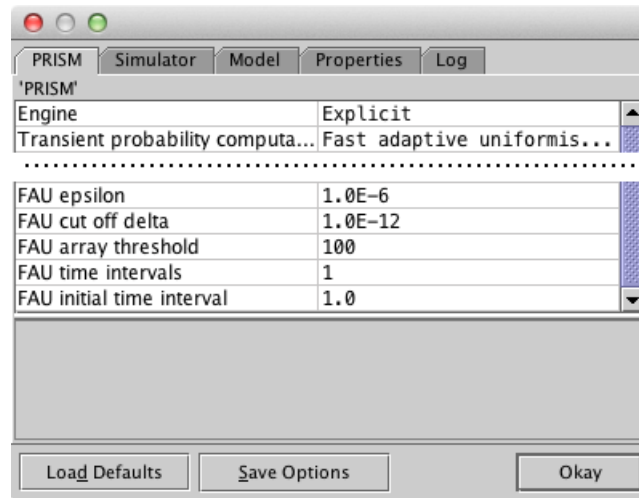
PRISM Simulator Model Properties Log

'PRISM'

| Engine | Explicit |
|---|---|
| Transient probability computa... | Fast adaptive uniformis... |

| FAU epsilon | 1.0E-6 |
|---|---|
| FAU cut off delta | 1.0E-12 |
| FAU array threshold | 100 |
| FAU time intervals | 1 |
| FAU initial time interval | 1.0 |

Load Defaults Save Options Okay